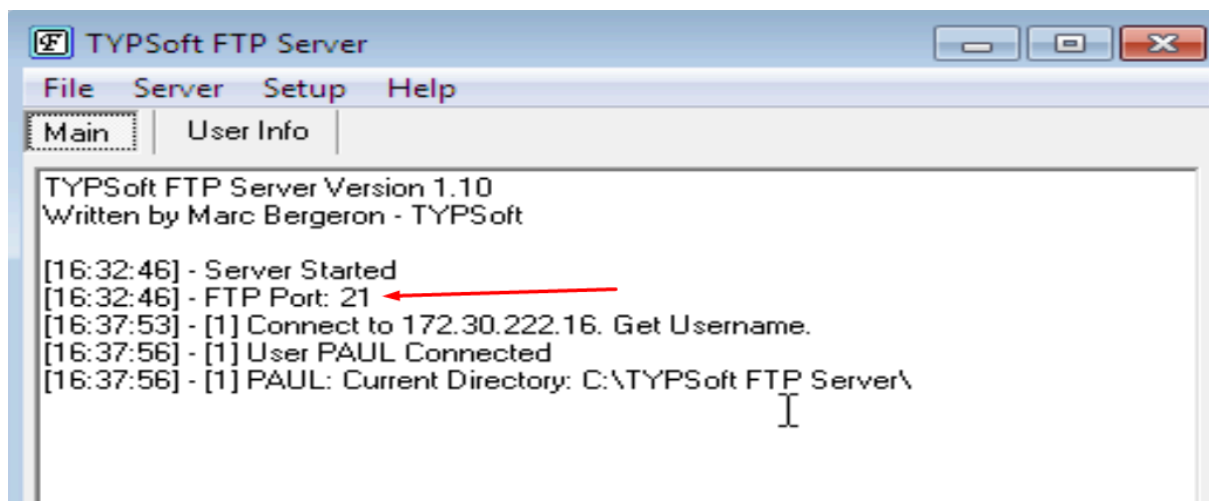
TYPSoft FTP Server

File Server Setup Help

Main User Info

TYPSoft FTP Server Version 1.10
Written by Marc Bergeron - TYPSoft

[16:32:46] - Server Started
[16:32:46] - FTP Port: 21
[16:37:53] - [1] Connect to 172.30.222.16. Get Username.
[16:37:56] - [1] User PAUL Connected
[16:37:56] - [1] PAUL: Current Directory: C:\TYPSoft FTP Server\